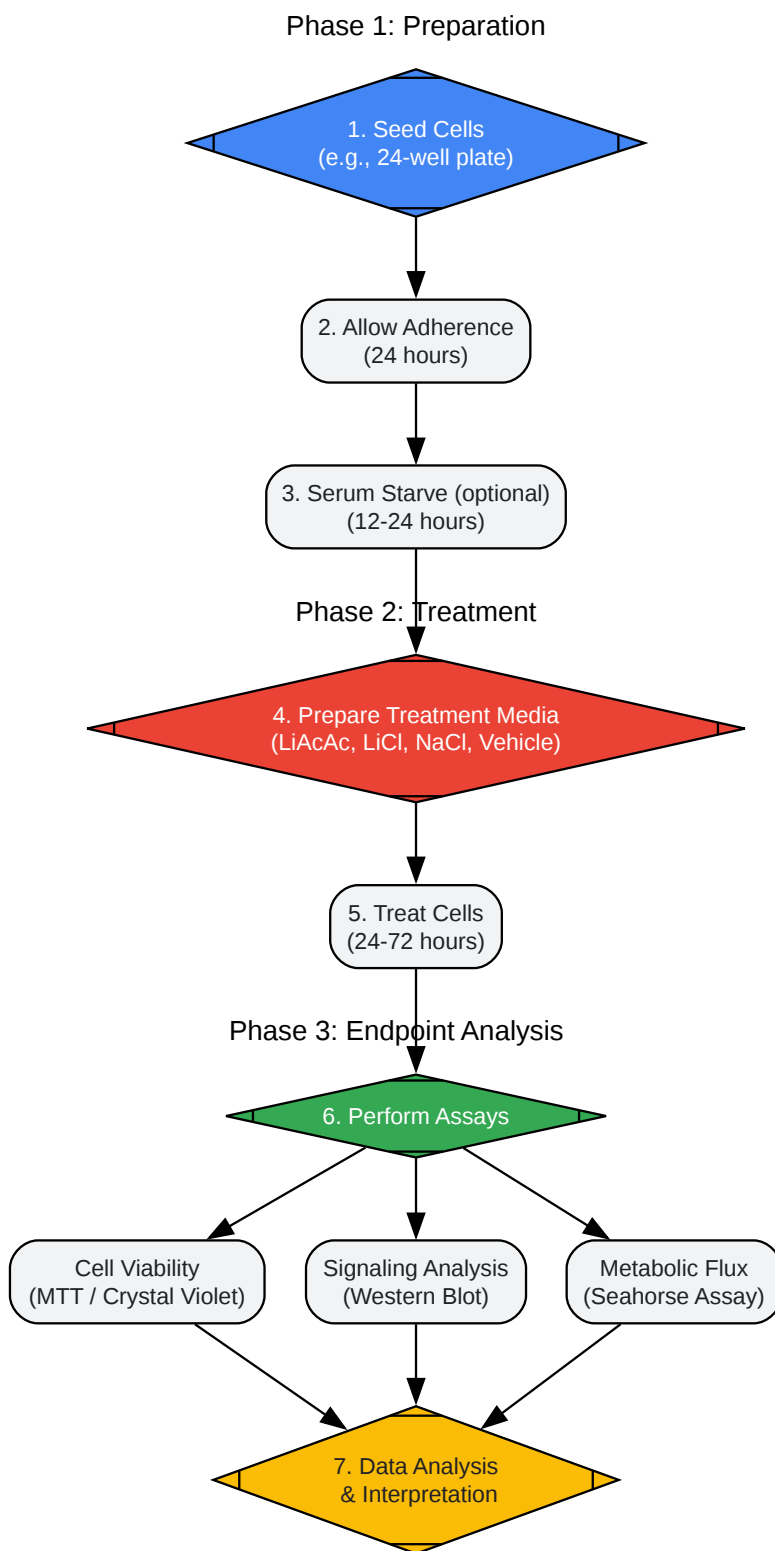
Phase 1: Preparation

1. Seed Cells
(e.g., 24-well plate)

2. Allow Adherence
(24 hours)

3. Serum Starve (optional)
(12-24 hours)

Phase 2: Treatment

4. Prepare Treatment Media
(LiAcAc, LiCl, NaCl, Vehicle)

5. Treat Cells
(24-72 hours)

Phase 3: Endpoint Analysis

6. Perform Assays

Cell Viability
(MTT / Crystal Violet)

Signaling Analysis
(Western Blot)

Metabolic Flux
(Seahorse Assay)

7. Data Analysis
& Interpretation